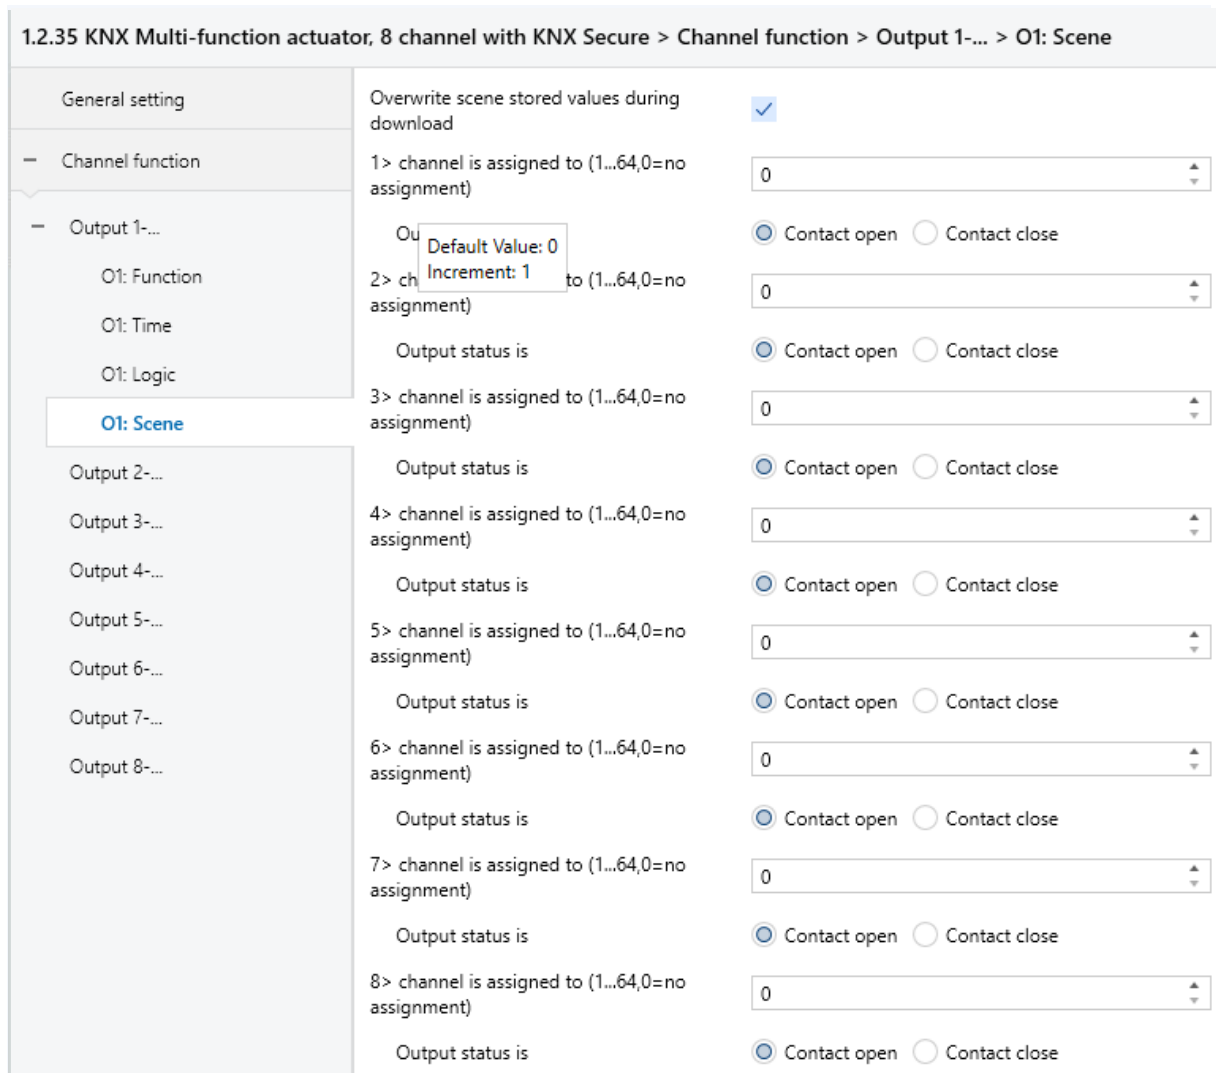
1.2.35 KNX Multi-function actuator, 8 channel with KNX Secure > Channel function > Output 1-... > O1: Scene

General setting

− Channel function

− Output 1-...

O1: Function

O1: Time

O1: Logic

O1: Scene

Output 2-...

Output 3-...

Output 4-...

Output 5-...

Output 6-...

Output 7-...

Output 8-...

Overwrite scene stored values during download ✓

1> channel is assigned to (1...64,0=no assignment) 0

Ou Default Value: 0 Increment: 1 Contact open Contact close

2> ch to (1...64,0=no assignment) 0

Output status is Contact open Contact close

3> channel is assigned to (1...64,0=no assignment) 0

Output status is Contact open Contact close

4> channel is assigned to (1...64,0=no assignment) 0

Output status is Contact open Contact close

5> channel is assigned to (1...64,0=no assignment) 0

Output status is Contact open Contact close

6> channel is assigned to (1...64,0=no assignment) 0

Output status is Contact open Contact close

7> channel is assigned to (1...64,0=no assignment) 0

Output status is Contact open Contact close

8> channel is assigned to (1...64,0=no assignment) 0

Output status is Contact open Contact close